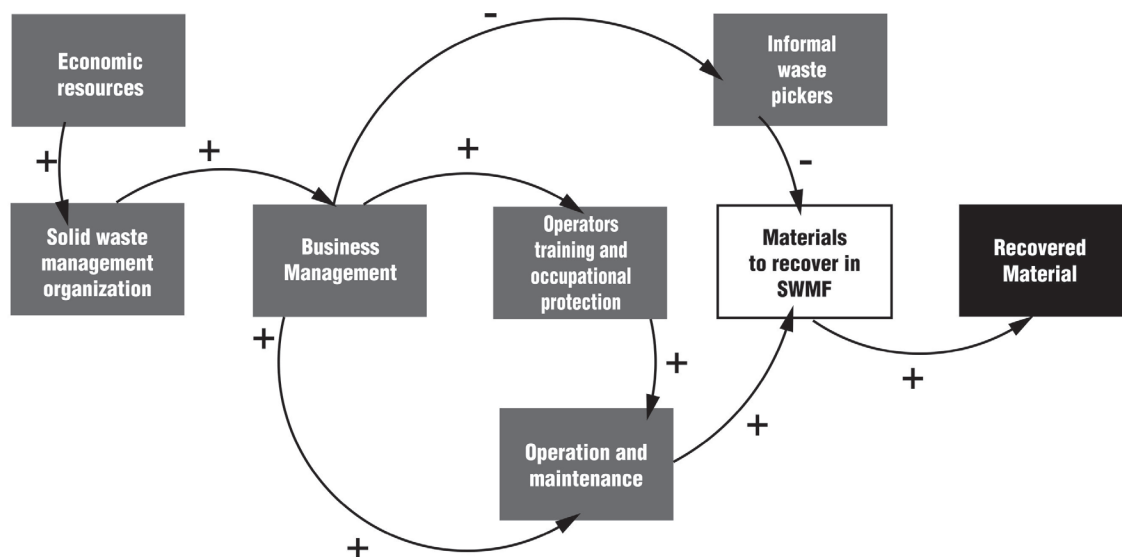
Economic resources

+

Solid waste management organization

+

Business Management

-

Informal waste pickers

+

Operators training and occupational protection

-

Materials to recover in SWMF

Recovered Material

+

+

+

Operation and maintenance

+

+